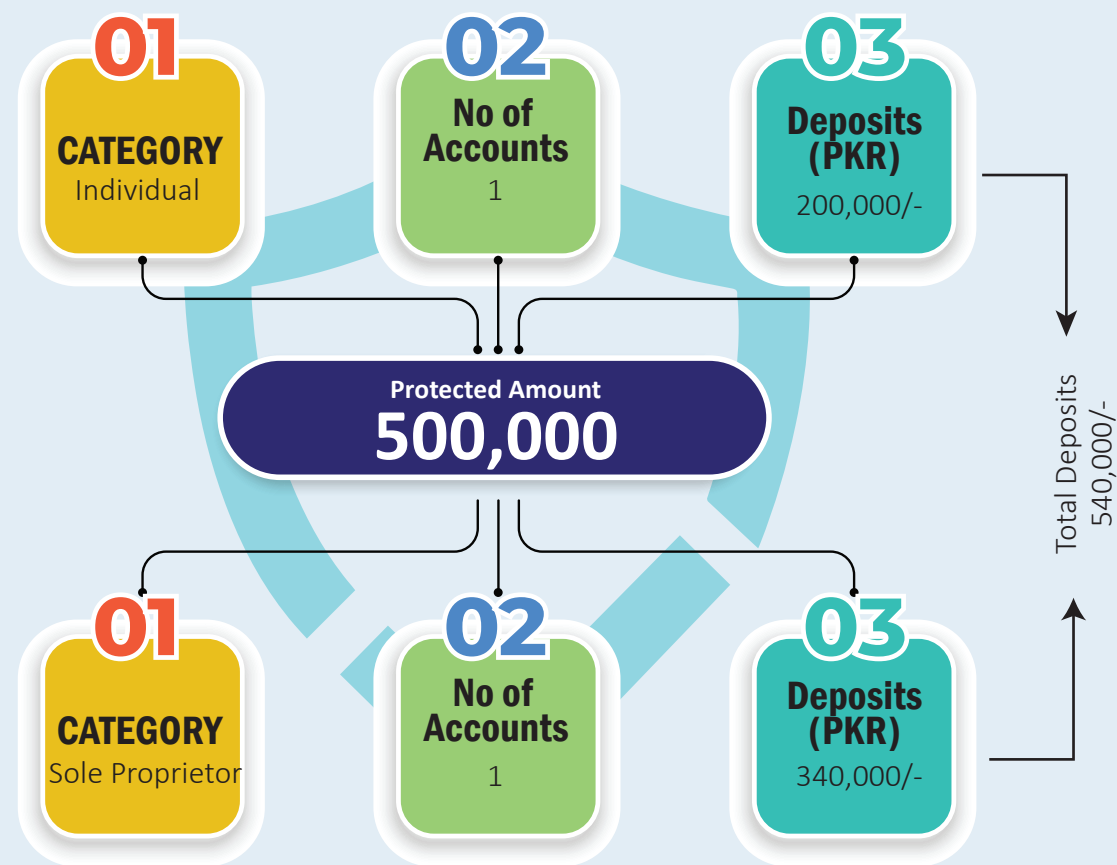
01
CATEGORY
Individual

02
No of Accounts
1

03
Deposits (PKR)
200,000/-

Protected Amount
500,000

Total Deposits
540,000/-

01
CATEGORY
Sole Proprietor

02
No of Accounts
1

03
Deposits (PKR)
340,000/-